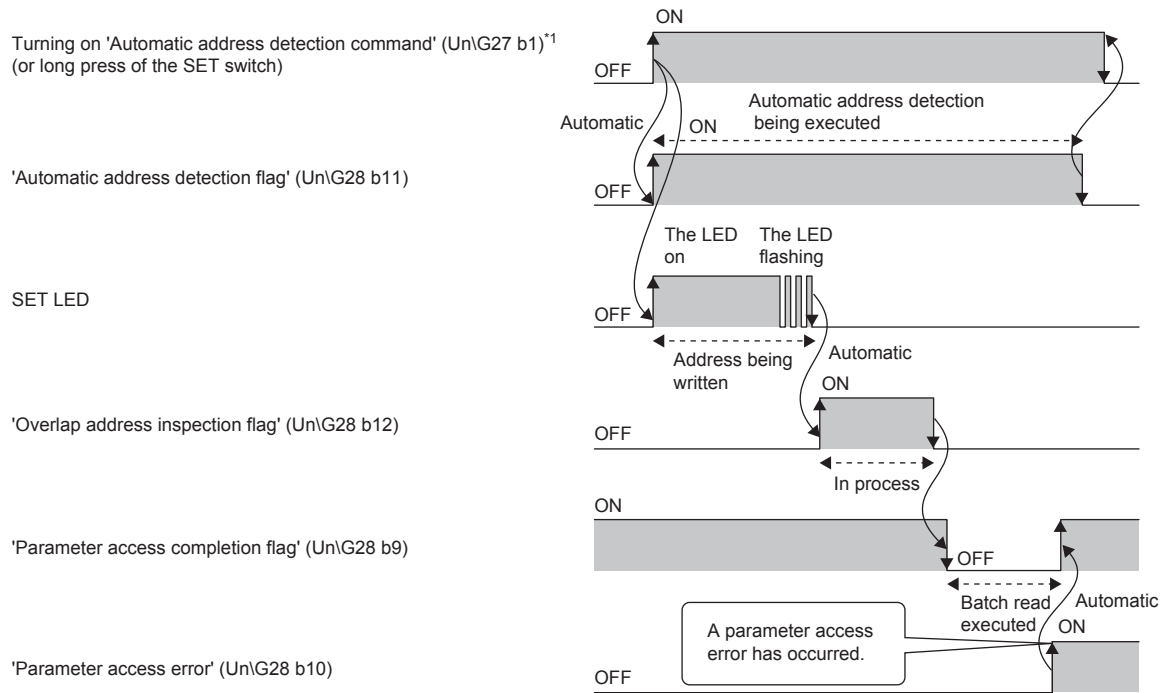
Turning on 'Automatic address detection command' (Un\G27 b1)*1 (or long press of the SET switch)

ON

OFF

Automatic address detection being executed

Automatic

ON

'Automatic address detection flag' (Un\G28 b11)

OFF

The LED on

The LED flashing

SET LED

OFF

Address being written

Automatic

ON

'Overlap address inspection flag' (Un\G28 b12)

OFF

In process

ON

'Parameter access completion flag' (Un\G28 b9)

OFF

Batch read executed

Automatic

ON

A parameter access error has occurred.

'Parameter access error' (Un\G28 b10)

OFF